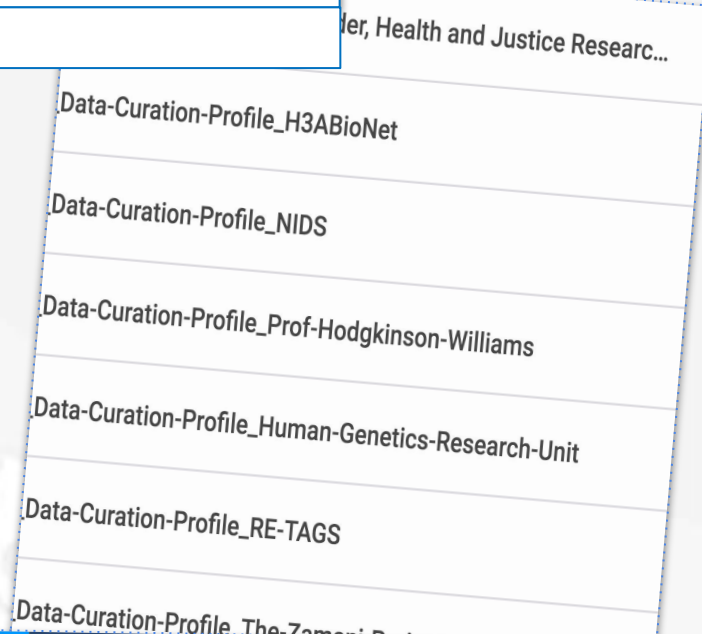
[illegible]der, Health and Justice Researc...

Data-Curation-Profile_H3ABioNet

Data-Curation-Profile_NIDS

Data-Curation-Profile_Prof-Hodgkinson-Williams

Data-Curation-Profile_Human-Genetics-Research-Unit

Data-Curation-Profile_RE-TAGS

Data-Curation-Profile_The-Zamani-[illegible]